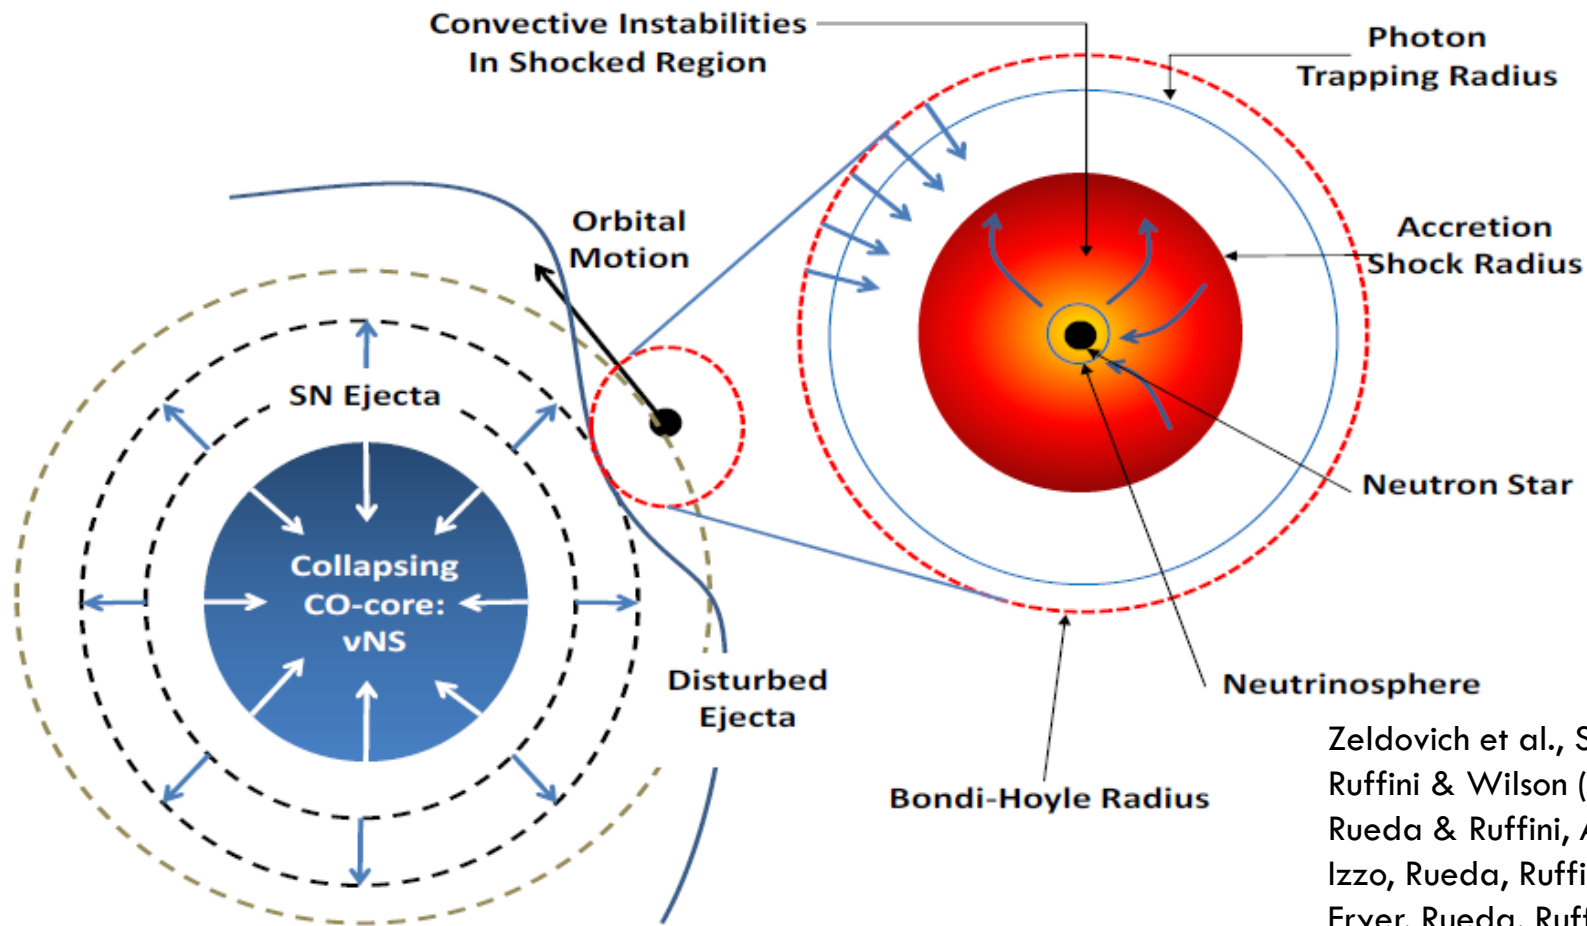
Convective Instabilities In Shocked Region

Photon Trapping Radius

Orbital Motion

Accretion Shock Radius

SN Ejecta

Neutron Star

Collapsing CO-core: νNS

Disturbed Ejecta

Neutrinosphere

Bondi-Hoyle Radius

Zeldovich et al., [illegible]
Ruffini & Wilson ([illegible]
Rueda & Ruffini, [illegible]
Izzo, Rueda, Ruffi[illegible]
Fryer, Rueda, Ruf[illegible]